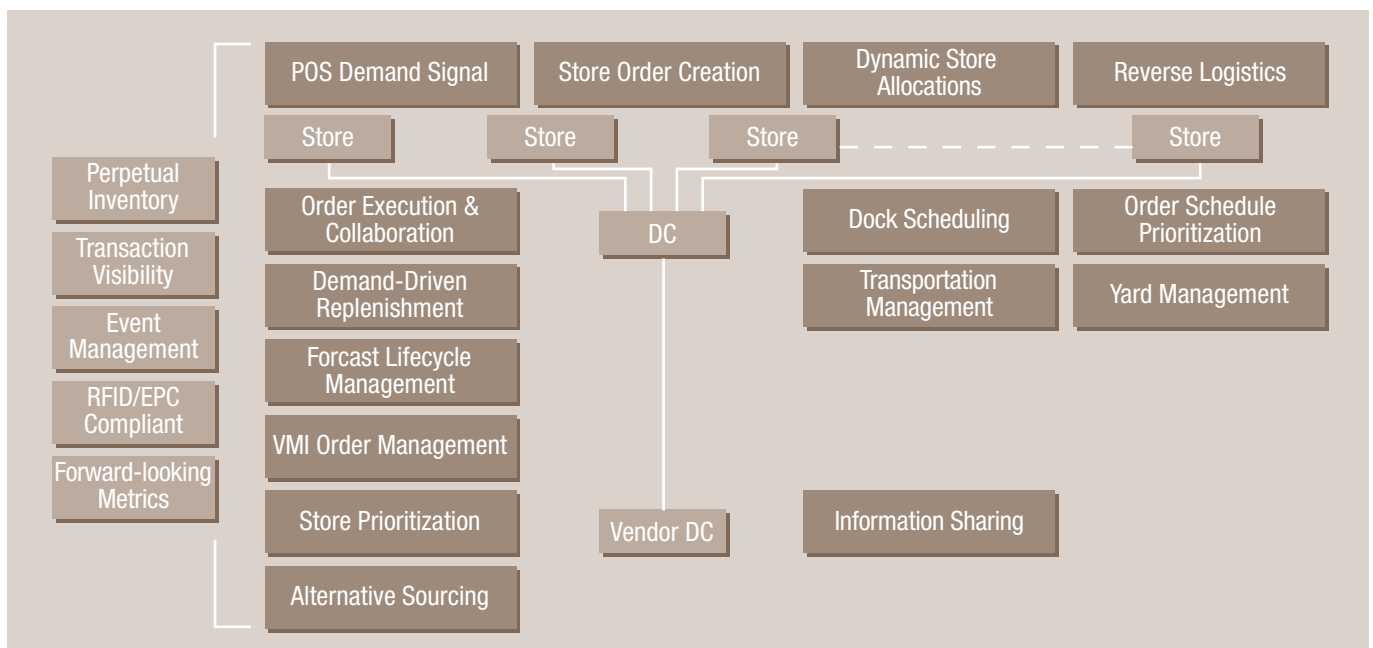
POS Demand Signal

Store Order Creation

Dynamic Store Allocations

Reverse Logistics

Store

Store

Store

Store

Perpetual Inventory

Transaction Visibility

Event Management

RFID/EPC Compliant

Forward-looking Metrics

Order Execution & Collaboration

DC

Dock Scheduling

Order Schedule Prioritization

Demand-Driven Replenishment

Transportation Management

Yard Management

Forcast Lifecycle Management

VMI Order Management

Store Prioritization

Vendor DC

Information Sharing

Alternative Sourcing